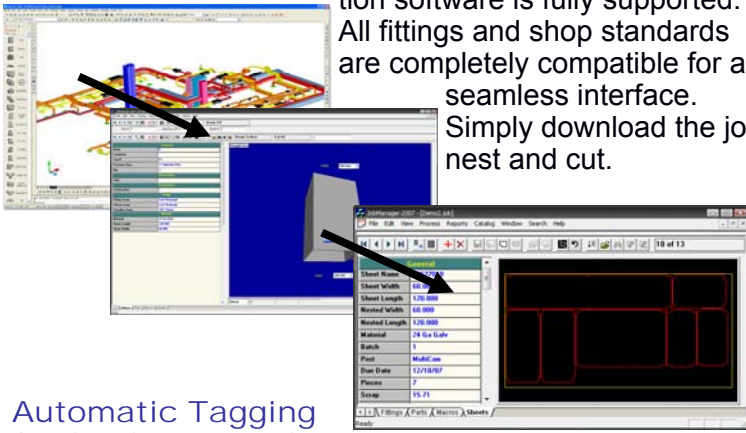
tion software is fully supported. All fittings and shop standards are completely compatible for a seamless interface. Simply download the jo nest and cut.

JobManager-2007 - [Demo2.jok]

File Edit View Process Reports Catalog Window Search Help

10 of 13

| General | |
|---|---|
| Sheet Name | |
| Sheet Width | 60.000 |
| Sheet Length | 120.000 |
| Nested Width | 60.000 |
| Nested Length | 120.000 |
| Material | 24 Ga Galv |
| Batch | 1 |
| Post | MultiCam |
| Due Date | 12/18/07 |
| Pieces | 7 |
| Scrap | 15.71 |

Fittings Parts Macros Sheets

Ready

Automatic Tagging